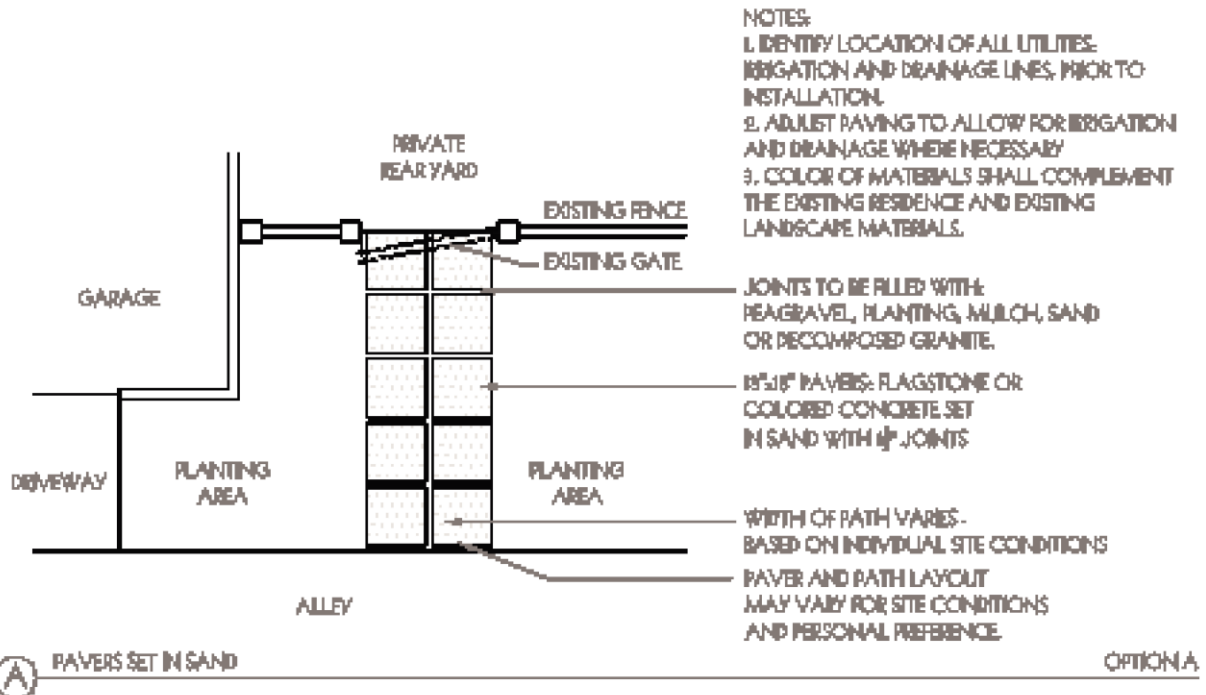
NOTES:
1. IDENTIFY LOCATION OF ALL UTILITIES: IRRIGATION AND DRAINAGE LINES, PRIOR TO INSTALLATION.
2. ADJUST PAVING TO ALLOW FOR IRRIGATION AND DRAINAGE WHERE NECESSARY
3. COLOR OF MATERIALS SHALL COMPLEMENT THE EXISTING RESIDENCE AND EXISTING LANDSCAPE MATERIALS.

PRIVATE REAR YARD

EXISTING FENCE

EXISTING GATE

GARAGE

JOINTS TO BE FILLED WITH: PEAGRAVEL, PLANTING, MULCH, SAND OR DECOMPOSED GRANITE.

18"x18" PAVERS: FLAGSTONE OR COLORED CONCRETE SET IN SAND WITH 1/2" JOINTS

DRIVEWAY

PLANTING AREA

PLANTING AREA

WIDTH OF PATH VARIES - BASED ON INDIVIDUAL SITE CONDITIONS

PAVER AND PATH LAYOUT MAY VARY FOR SITE CONDITIONS AND PERSONAL PREFERENCE.

ALLEY

A PAVERS SET IN SAND

OPTION A